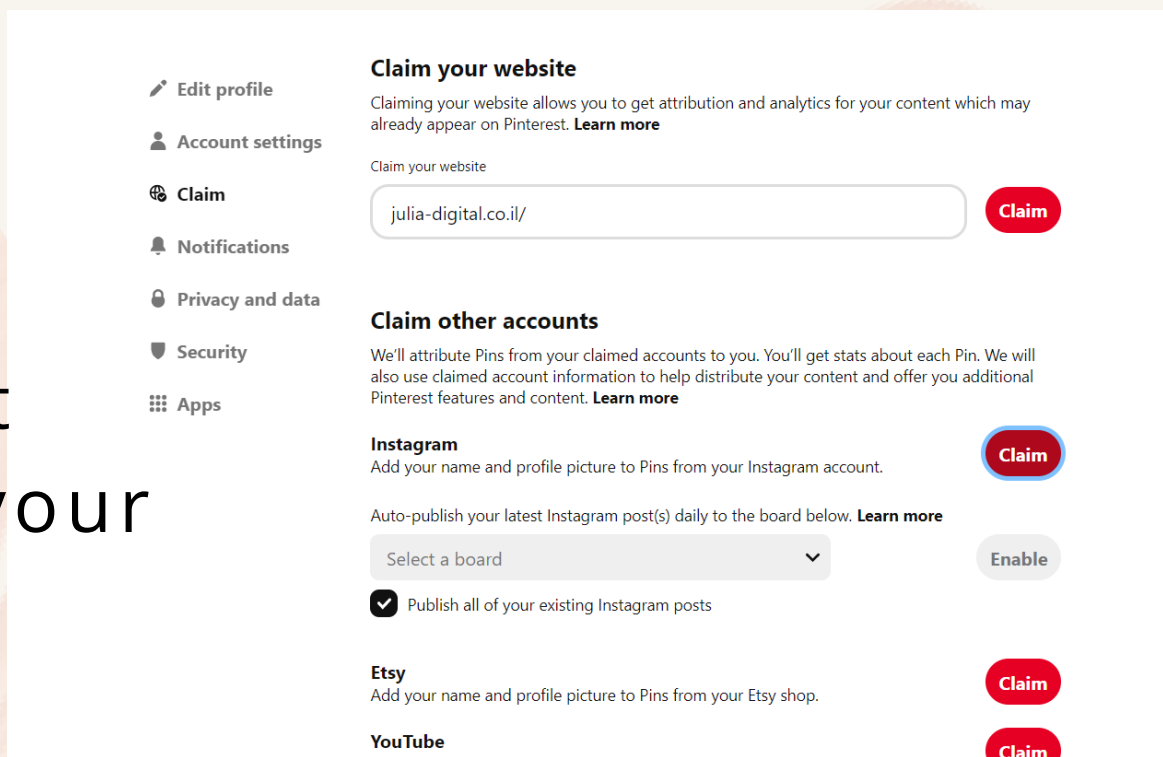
Edit profile
Account settings
Claim
Notifications
Privacy and data
Security
Apps

t
your

Claim your website
Claiming your website allows you to get attribution and analytics for your content which may already appear on Pinterest. Learn more

Claim your website
julia-digital.co.il/
Claim

Claim other accounts
We'll attribute Pins from your claimed accounts to you. You'll get stats about each Pin. We will also use claimed account information to help distribute your content and offer you additional Pinterest features and content. Learn more

Instagram
Add your name and profile picture to Pins from your Instagram account.
Claim

Auto-publish your latest Instagram post(s) daily to the board below. Learn more
Select a board
Enable
Publish all of your existing Instagram posts

Etsy
Add your name and profile picture to Pins from your Etsy shop.
Claim

YouTube
Claim